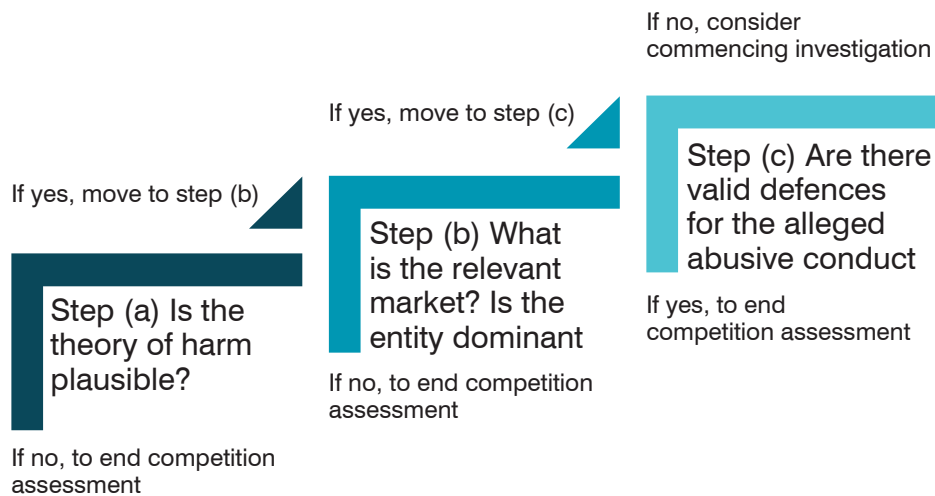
If no, consider commencing investigation

If yes, move to step (c)

Step (c) Are there valid defences for the alleged abusive conduct

If yes, move to step (b)

Step (b) What is the relevant market? Is the entity dominant

If yes, to end competition assessment

Step (a) Is the theory of harm plausible?

If no, to end competition assessment

If no, to end competition assessment